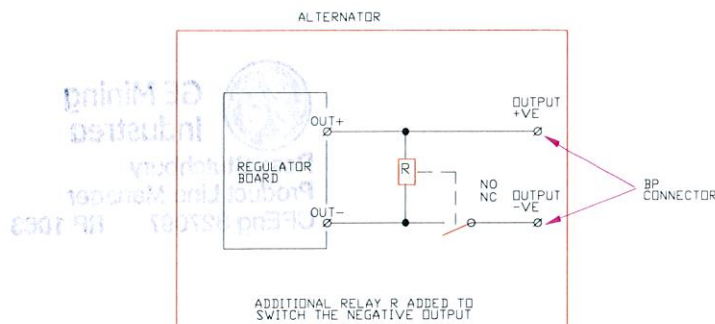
ALTERNATOR

GE Mining Industries
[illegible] Hutchby
Product Line Manager
CPEng 327097 RP 1053

REGULATOR BOARD

OUT+

OUT-

R

NO
NC

OUTPUT +VE

OUTPUT -VE

BP CONNECTOR

ADDITIONAL RELAY R ADDED TO SWITCH THE NEGATIVE OUTPUT